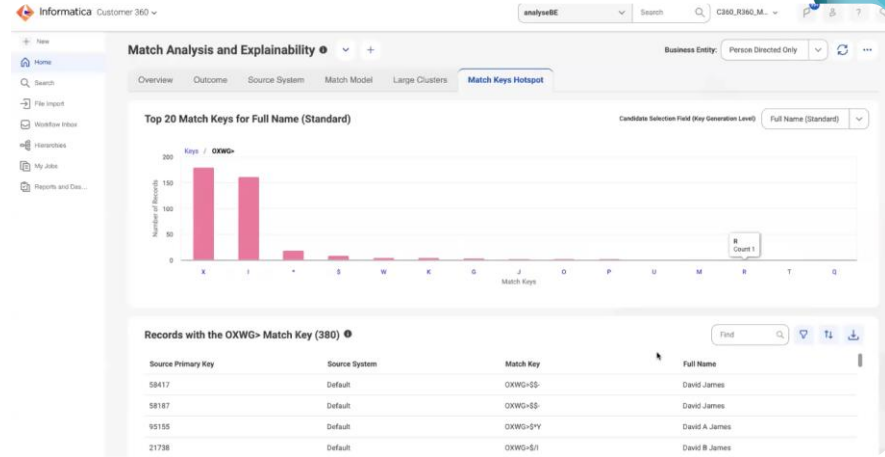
Informatica Customer 360

analyseBE
Search
C360_R360_M...

+ New
Home
Search
File Import
Workflow Inbox
Hierarchies
My Jobs
Reports and Das...

Match Analysis and Explainability
Business Entity: Person Directed Only

Overview
Outcome
Source System
Match Model
Large Clusters
Match Keys Hotspot

Top 20 Match Keys for Full Name (Standard)
Candidate Selection Field (Key Generation Level) Full Name (Standard)

Keys / OXWG>

200
150
100
50
0
Number of Records

R
Count 1

X I * S W K G J O P U M R T Q
Match Keys

Records with the OXWG> Match Key (380)
Find

| Source Primary Key | Source System | Match Key | Full Name |
|---|---|---|---|
| 58417 | Default | OXWG>$$- | David James |
| 58187 | Default | OXWG>$$- | David James |
| 95155 | Default | OXWG>$*Y | David A James |
| 21738 | Default | OXWG>$/I | David B James |